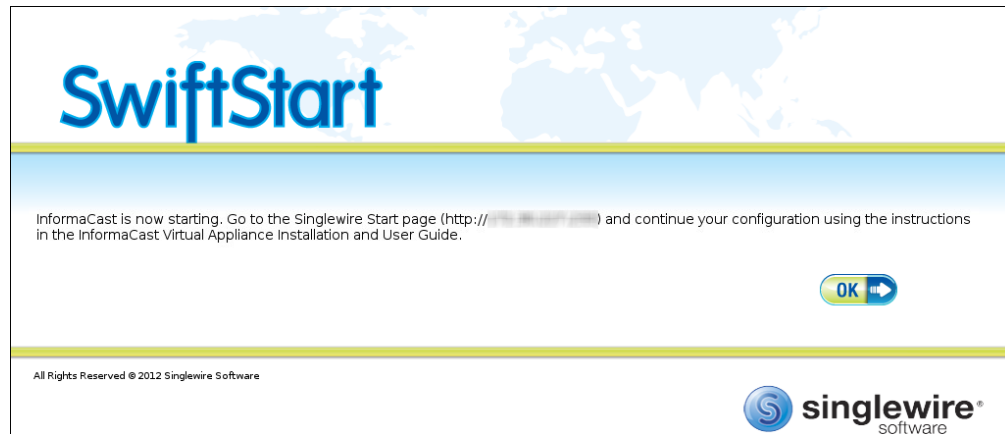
SwiftStart

InformaCast is now starting. Go to the Singlewire Start page (http://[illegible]) and continue your configuration using the instructions in the InformaCast Virtual Appliance Installation and User Guide.

OK

All Rights Reserved © 2012 Singlewire Software

singlewire® software